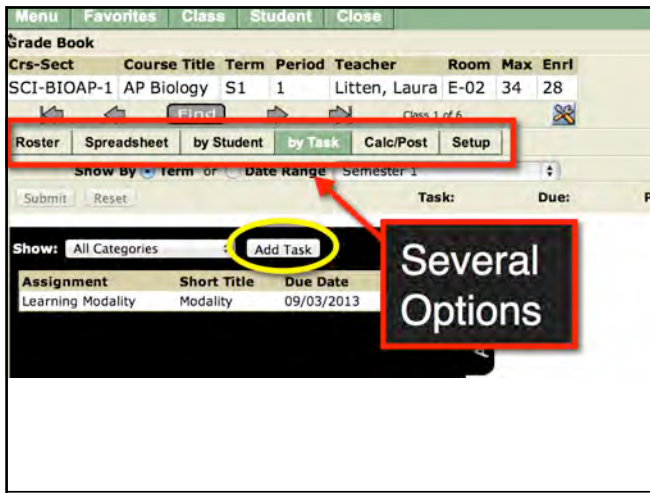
Menu Favorites Class Student Close

Grade Book

| Crs-Sect | Course Title | Term | Period | Teacher | Room | Max | Enrl |
|---|---|---|---|---|---|---|---|
| SCI-BIOAP-1 | AP Biology | S1 | 1 | Litten, Laura | E-02 | 34 | 28 |

Find

Class 1 of 6

Roster Spreadsheet by Student by Task Calc/Post Setup

Show By Term or Date Range Semester 1

Submit Reset Task: Due:

Show: All Categories Add Task

| Assignment | Short Title | Due Date |
|---|---|---|
| Learning Modality | Modality | 09/03/2013 |

Several Options